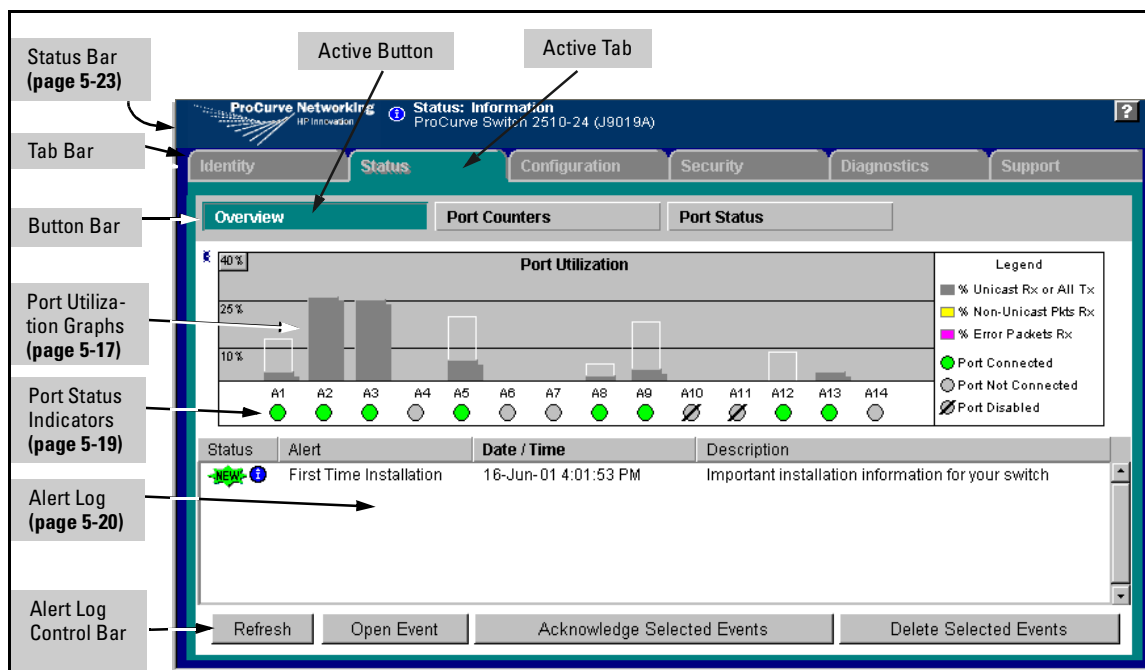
Status Bar
(page 5-23)

Active Button

Active Tab

ProCurve Networking
HP Innovation

Status: Information
ProCurve Switch 2510-24 (J9019A)

?

Tab Bar

Identity | Status | Configuration | Security | Diagnostics | Support

Button Bar

Overview | Port Counters | Port Status

Port Utilization Graphs
(page 5-17)

40%
Port Utilization
25%
10%

Legend
% Unicast Rx or All Tx
% Non-Unicast Pkts Rx
% Error Packets Rx
Port Connected
Port Not Connected
Port Disabled

Port Status Indicators
(page 5-19)

A1 A2 A3 A4 A5 A6 A7 A8 A9 A10 A11 A12 A13 A14

Alert Log
(page 5-20)

| Status | Alert | Date / Time | Description |
|---|---|---|---|
| NEW | First Time Installation | 16-Jun-01 4:01:53 PM | Important installation information for your switch |

Alert Log Control Bar

Refresh | Open Event | Acknowledge Selected Events | Delete Selected Events